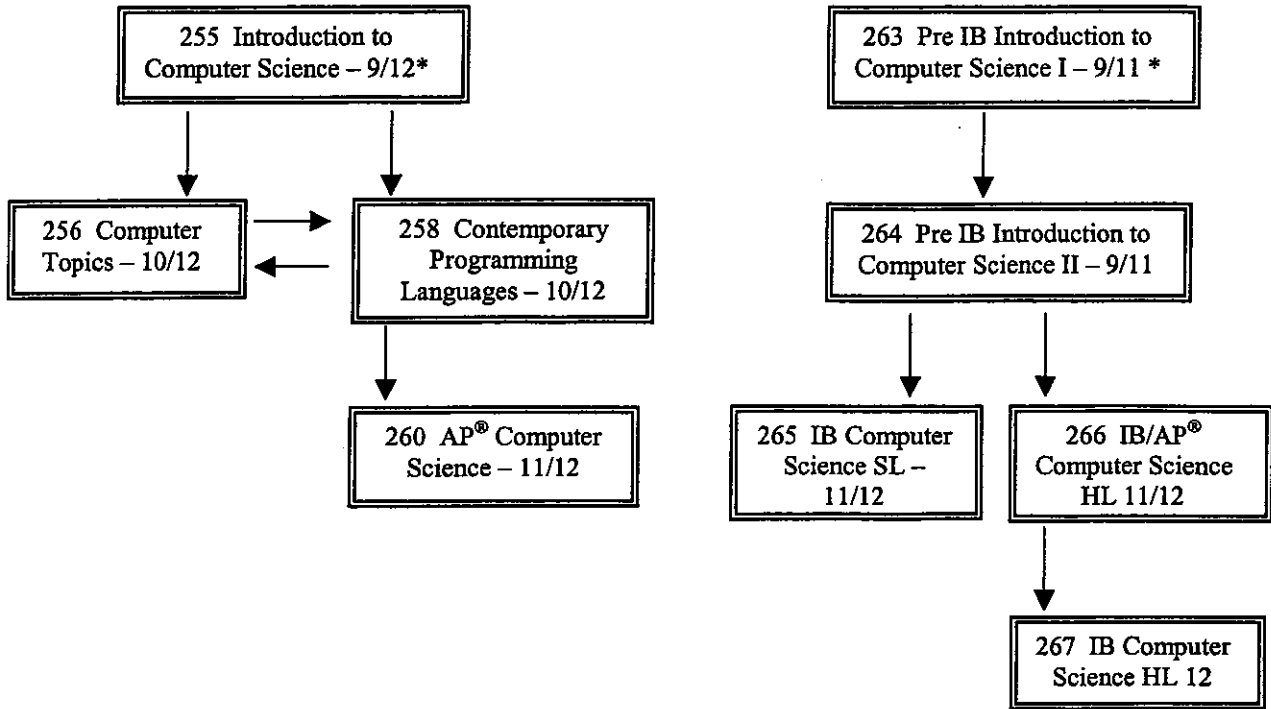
255 Introduction to Computer Science – 9/12*

256 Computer Topics – 10/12

258 Contemporary Programming Languages – 10/12

260 AP® Computer Science – 11/12

263 Pre IB Introduction to Computer Science I – 9/11 *

264 Pre IB Introduction to Computer Science II – 9/11

265 IB Computer Science SL – 11/12

266 IB/AP® Computer Science HL 11/12

267 IB Computer Science HL 12